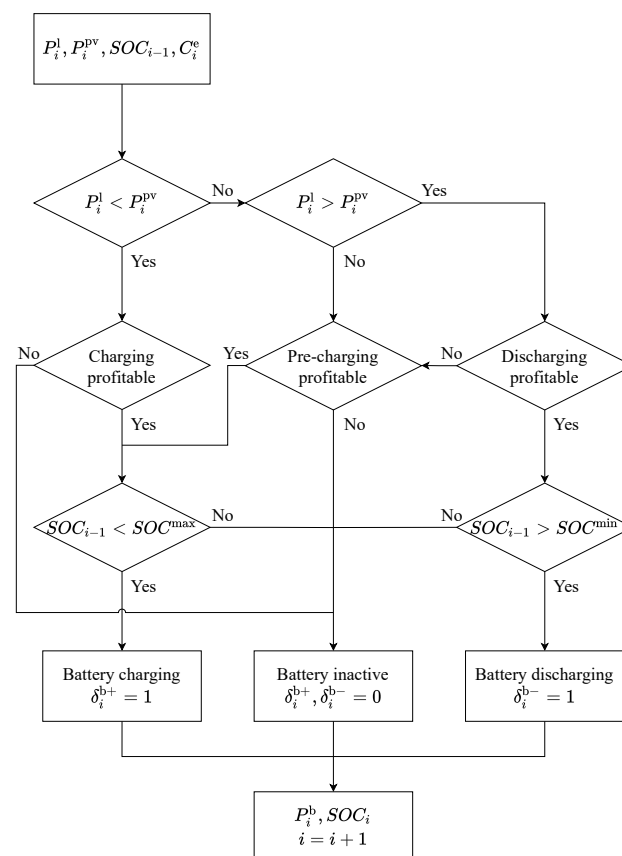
$P_i^{\text{l}}, P_i^{\text{pv}}, SOC_{i-1}, C_i^{\text{e}}$

$P_i^{\text{l}} < P_i^{\text{pv}}$

No

$P_i^{\text{l}} > P_i^{\text{pv}}$

Yes

Yes

No

No

Charging profitable

Yes

Pre-charging profitable

No

Discharging profitable

Yes

No

Yes

$SOC_{i-1} < SOC^{\text{max}}$

No

No

$SOC_{i-1} > SOC^{\text{min}}$

Yes

Yes

Battery charging
$\delta_i^{\text{b+}} = 1$

Battery inactive
$\delta_i^{\text{b+}}, \delta_i^{\text{b-}} = 0$

Battery discharging
$\delta_i^{\text{b-}} = 1$

$P_i^{\text{b}}, SOC_i$
$i = i + 1$